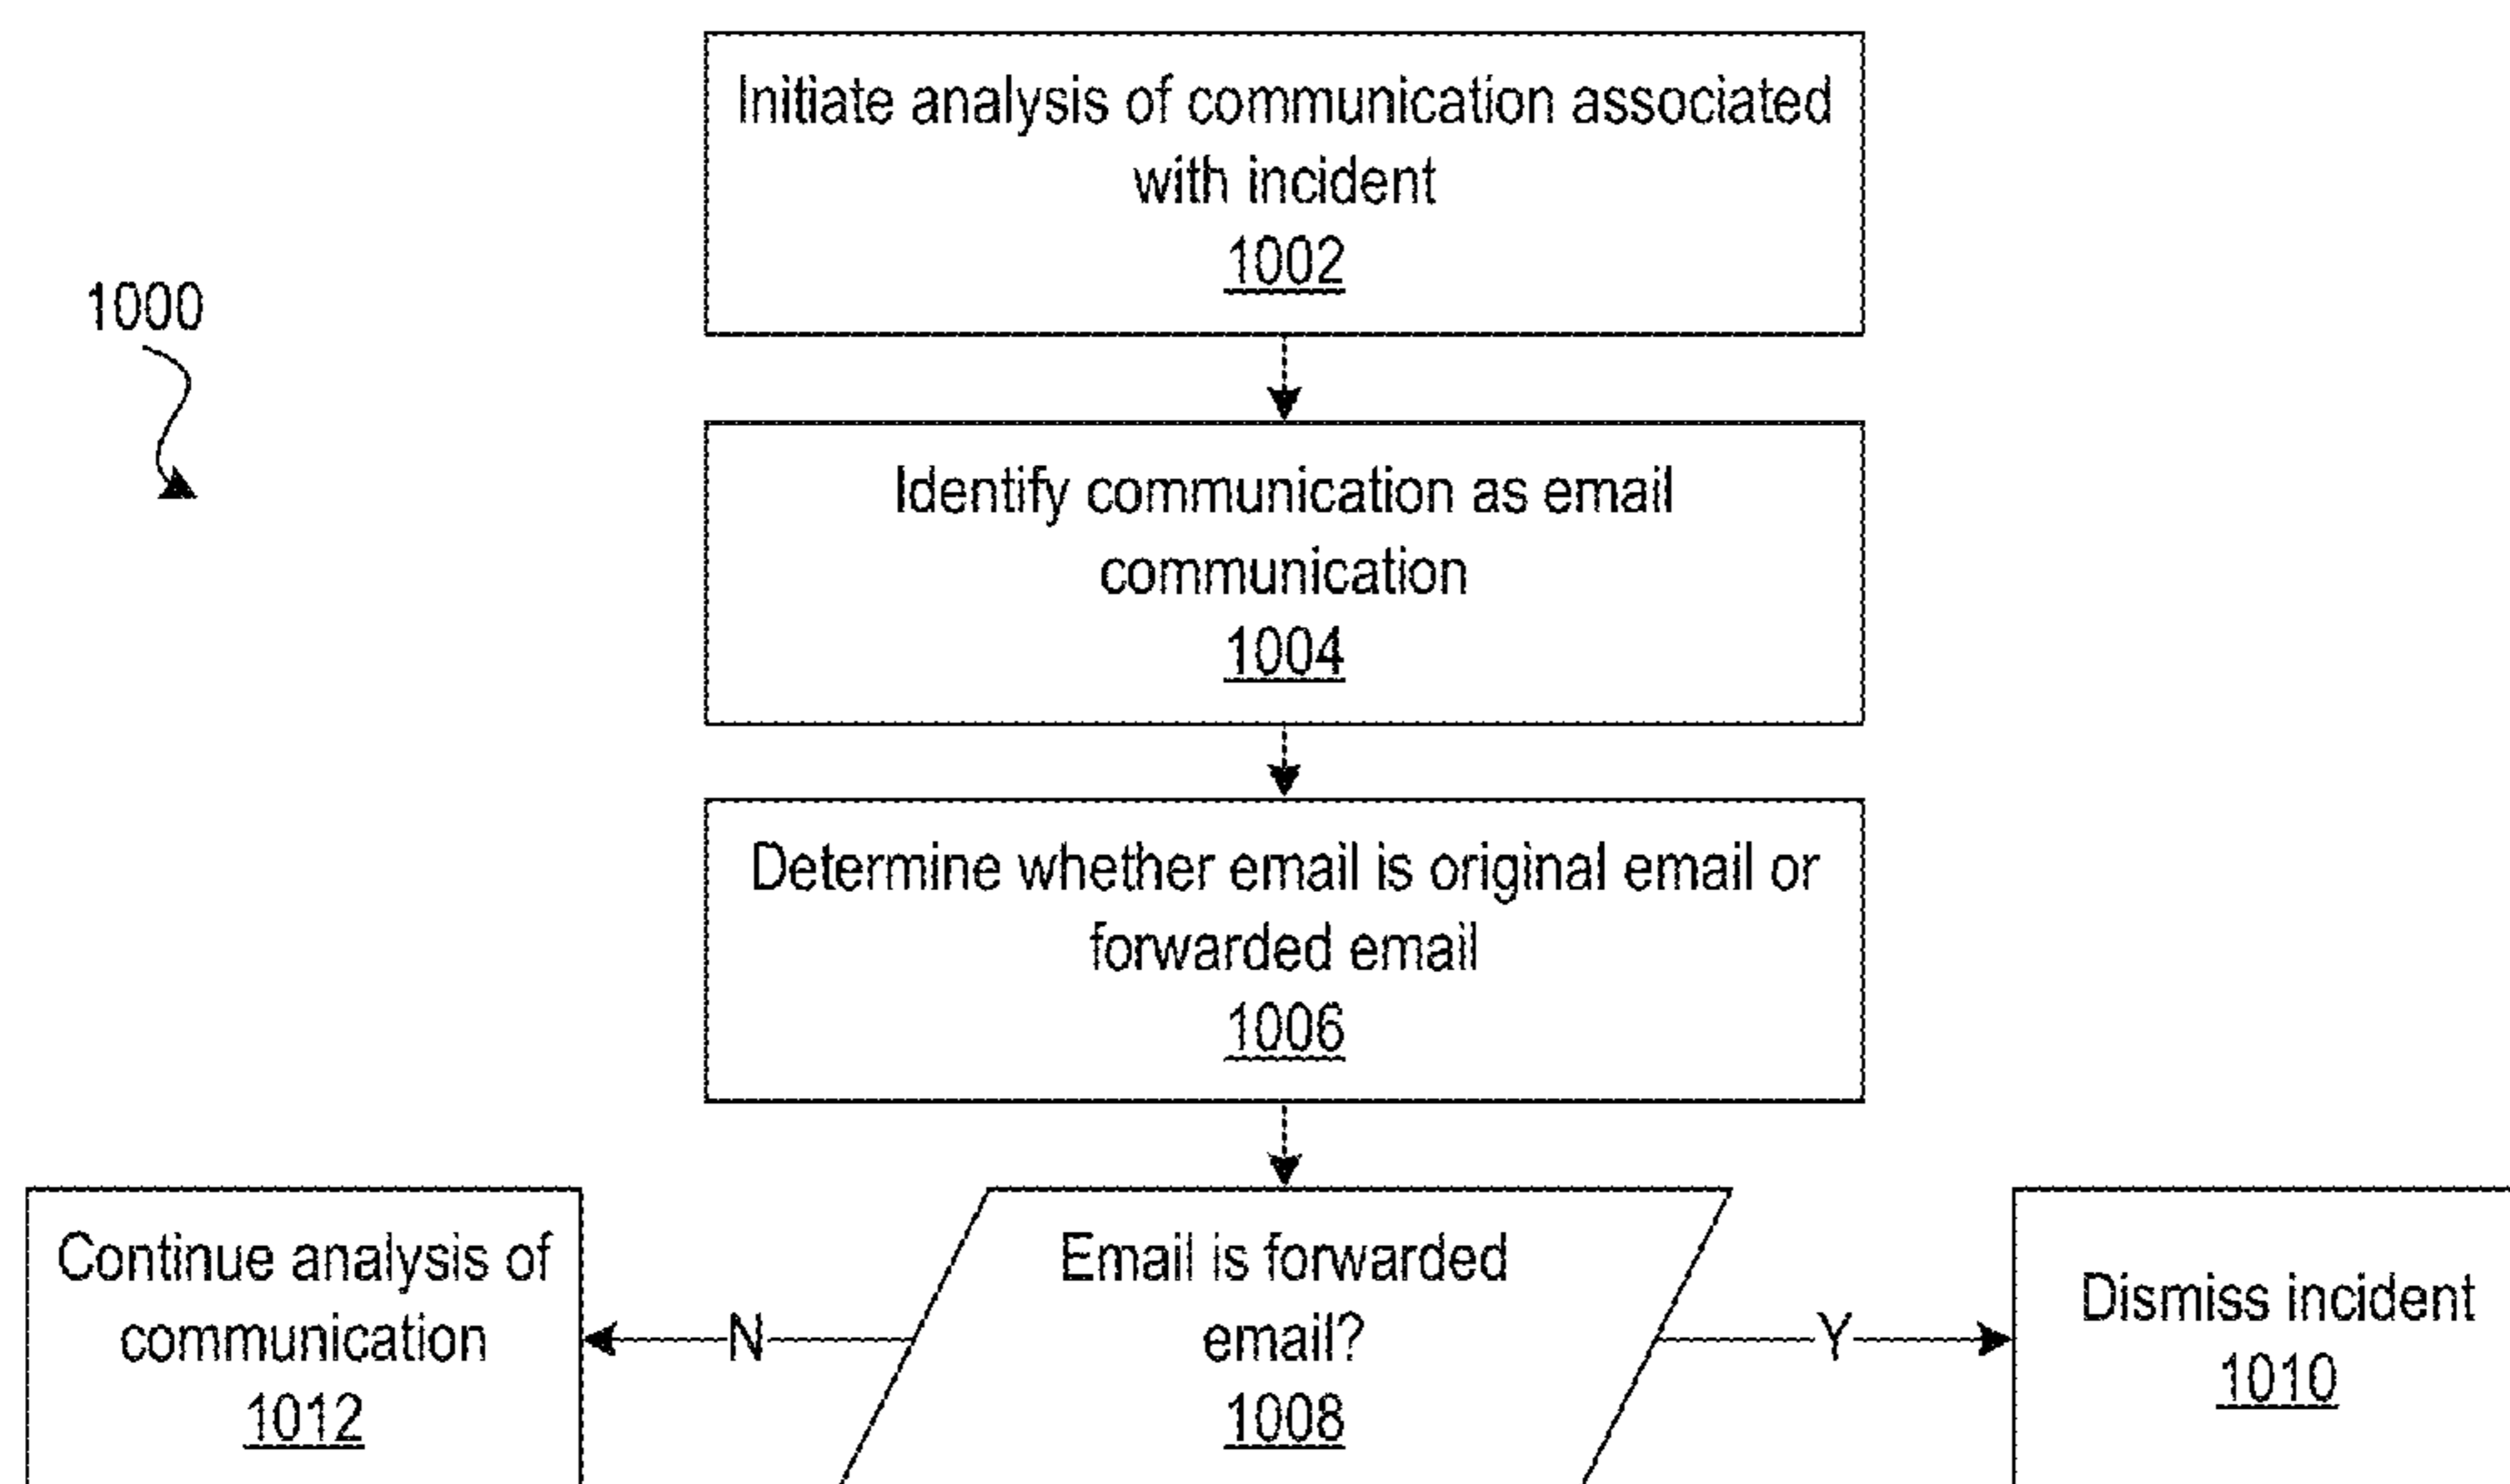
1000

Initiate analysis of communication associated with incident
1002

Identify communication as email communication
1004

Determine whether email is original email or forwarded email
1006

Email is forwarded email?
1008

N

Continue analysis of communication
1012

Y

Dismiss incident
1010